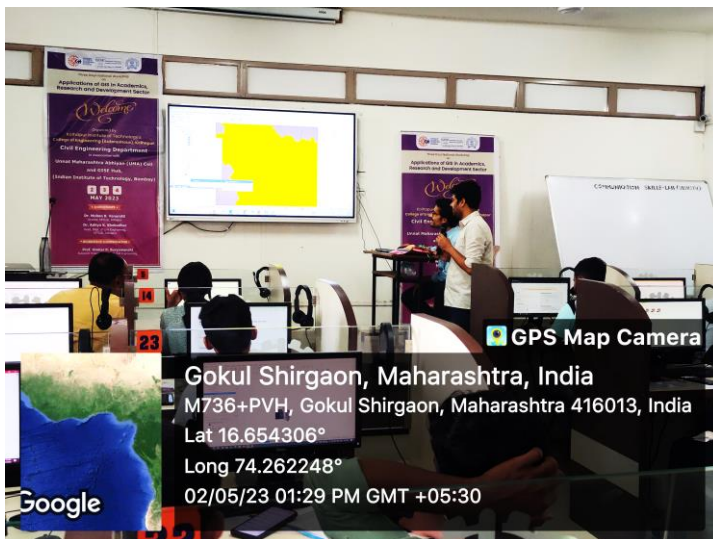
Applications of GIS in Academics, Research and Development Sector

Welcome

Civil Engineering Department

Unnat Maharashtra Abhiyan (UMA) Cell

(Indian Institute of Technology, Bombay)

2 3 4

MAY 2023

Applications of GIS in Academics, Research and Development Sector

Civil Engineering

14

23

GPS Map Camera

Gokul Shirgaon, Maharashtra, India

M736+PVH, Gokul Shirgaon, Maharashtra 416013, India

Lat 16.654306°

Long 74.262248°

02/05/23 01:29 PM GMT +05:30

Google